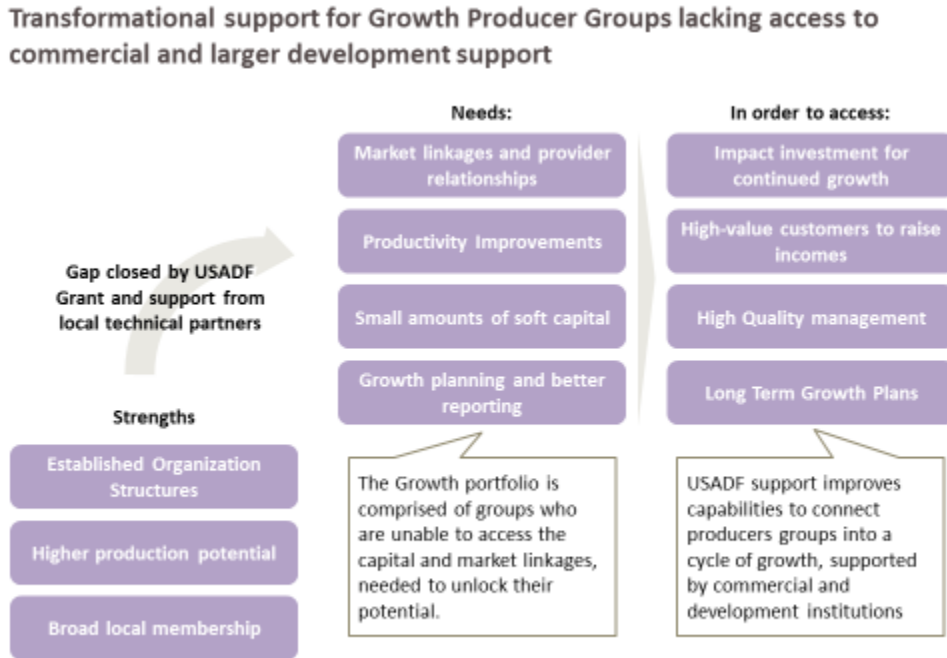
Transformational support for Growth Producer Groups lacking access to commercial and larger development support

Gap closed by USADF Grant and support from local technical partners

Strengths

Established Organization Structures

Higher production potential

Broad local membership

Needs:

Market linkages and provider relationships

Productivity Improvements

Small amounts of soft capital

Growth planning and better reporting

The Growth portfolio is comprised of groups who are unable to access the capital and market linkages, needed to unlock their potential.

In order to access:

Impact investment for continued growth

High-value customers to raise incomes

High Quality management

Long Term Growth Plans

USADF support improves capabilities to connect producers groups into a cycle of growth, supported by commercial and development institutions